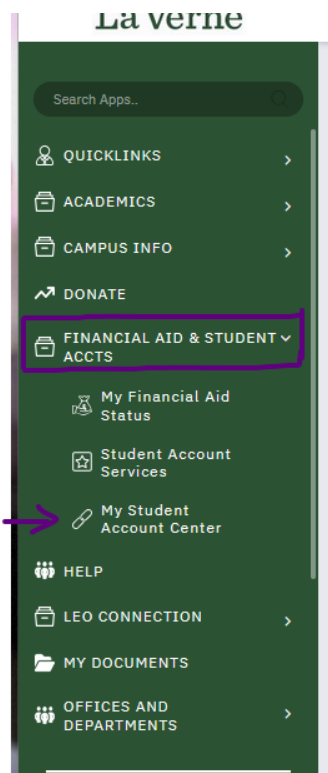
La Verne

Search Apps..

QUICKLINKS

ACADEMICS

CAMPUS INFO

DONATE

FINANCIAL AID & STUDENT ACCTS

My Financial Aid Status

Student Account Services

My Student Account Center

HELP

LEO CONNECTION

MY DOCUMENTS

OFFICES AND DEPARTMENTS